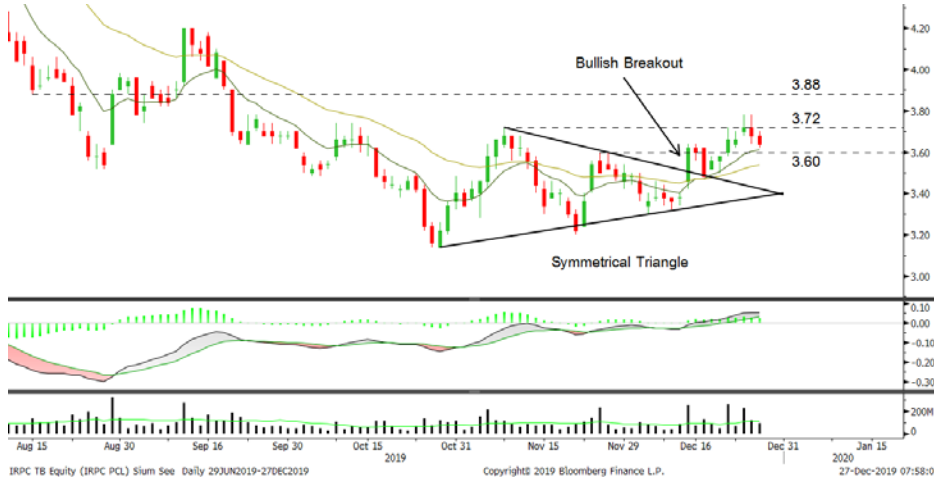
Bullish Breakout

3.88

3.72

3.60

Symmetrical Triangle

4.20
4.00
3.80
3.60
3.40
3.20
3.00

0.10
0.00
-0.10
-0.20
-0.30

200M
0

Aug 15
Aug 30
Sep 16
Sep 30
Oct 15
Oct 31
Nov 15
Nov 29
Dec 16
Dec 31
Jan 15
2019
2020

IRPC TB Equity (IRPC PCL) Sium See Daily 29JUN2019-27DEC2019
Copyright© 2019 Bloomberg Finance L.P.
27-Dec-2019 07:58:0